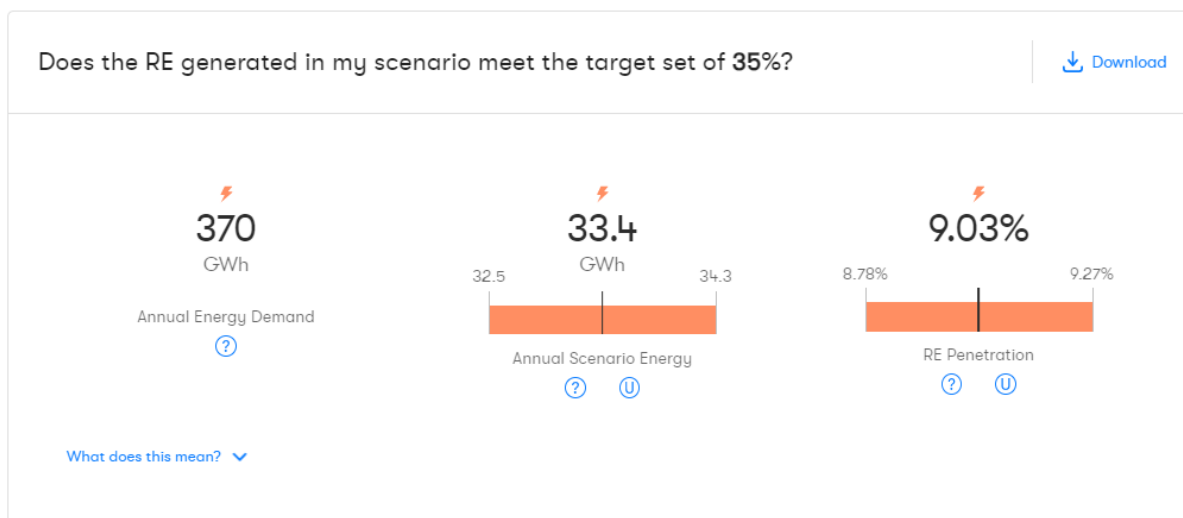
Does the RE generated in my scenario meet the target set of **35**%?

Download

370
GWh
Annual Energy Demand
?

33.4
GWh
32.5
34.3
Annual Scenario Energy
? U

9.03%
8.78%
9.27%
RE Penetration
? U

What does this mean?